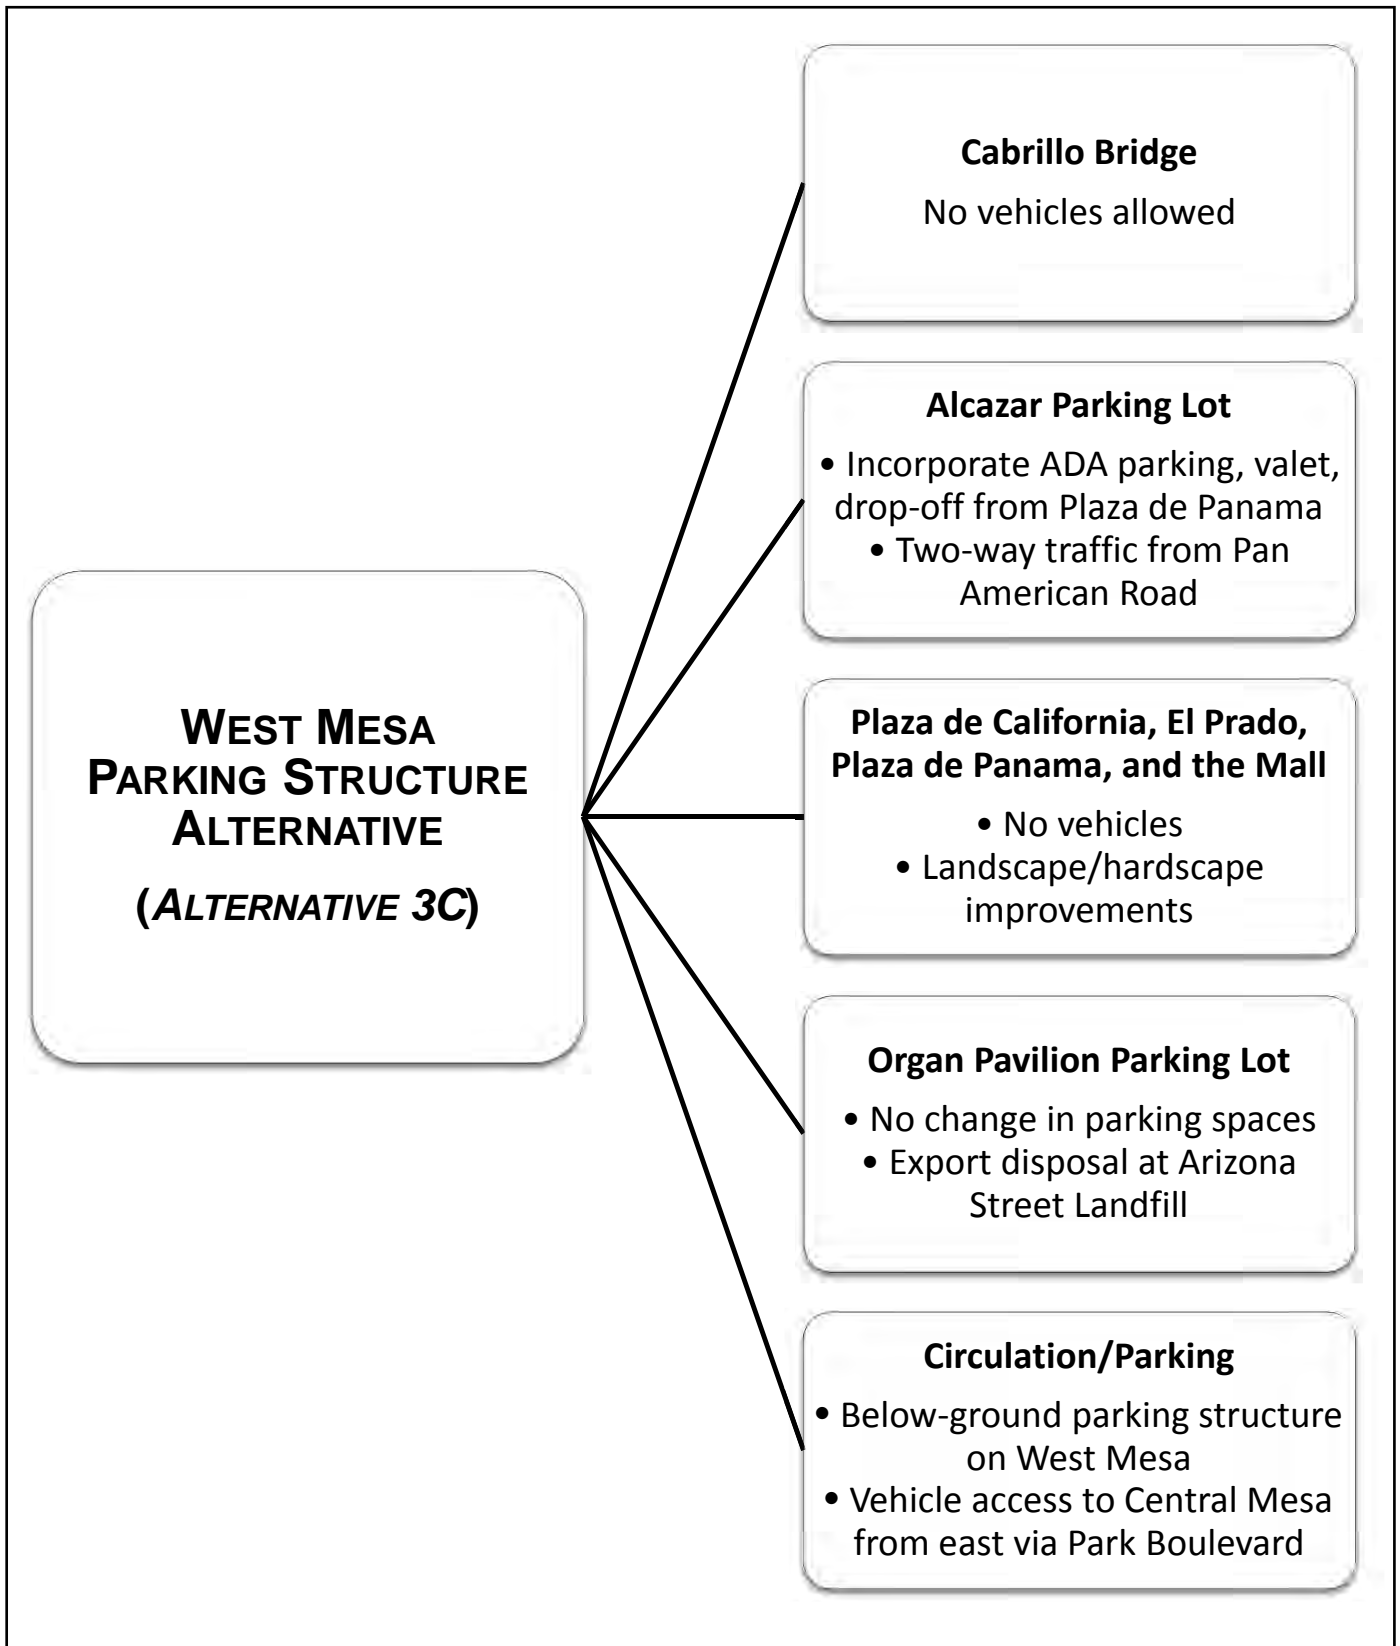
WEST MESA PARKING STRUCTURE ALTERNATIVE

(*ALTERNATIVE 3C*)

**Cabrillo Bridge**

No vehicles allowed

**Alcazar Parking Lot**

• Incorporate ADA parking, valet, drop-off from Plaza de Panama
• Two-way traffic from Pan American Road

**Plaza de California, El Prado, Plaza de Panama, and the Mall**

• No vehicles
• Landscape/hardscape improvements

**Organ Pavilion Parking Lot**

• No change in parking spaces
• Export disposal at Arizona Street Landfill

**Circulation/Parking**

• Below-ground parking structure on West Mesa
• Vehicle access to Central Mesa from east via Park Boulevard